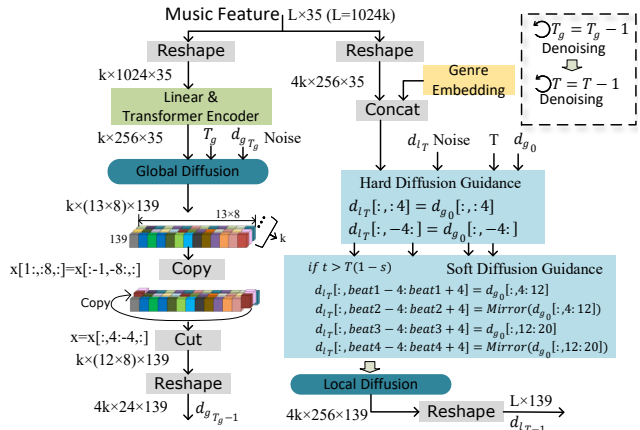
Music Feature L×35 (L=1024k)

$T_g = T_g - 1$
Denoising
$T = T - 1$
Denoising

Reshape
k×1024×35
Linear & Transformer Encoder
k×256×35
$T_g$
$d_{g_{T_g}}$
Noise
Global Diffusion
k×(13×8)×139
13×8
139
k
x[1:,:8,:]=x[:-1,-8:,:]
Copy
Copy
x=x[:,4:-4,:]
Cut
k×(12×8)×139
Reshape
4k×24×139
$d_{g_{T_g-1}}$

Reshape
4k×256×35
Genre Embedding
Concat
$d_{l_T}$ Noise
T
$d_{g_0}$
Hard Diffusion Guidance
$d_{l_T}[:,:4] = d_{g_0}[:,:4]$
$d_{l_T}[:,-4:] = d_{g_0}[:,-4:]$
$if\ t > T(1-s)$
Soft Diffusion Guidance
$d_{l_T}[:, beat1-4: beat1+4] = d_{g_0}[:,4:12]$
$d_{l_T}[:, beat2-4: beat2+4] = Mirror(d_{g_0}[:,4:12])$
$d_{l_T}[:, beat3-4: beat3+4] = d_{g_0}[:,12:20]$
$d_{l_T}[:, beat4-4: beat4+4] = Mirror(d_{g_0}[:,12:20])$
Local Diffusion
4k×256×139
Reshape
L×139
$d_{l_{T-1}}$